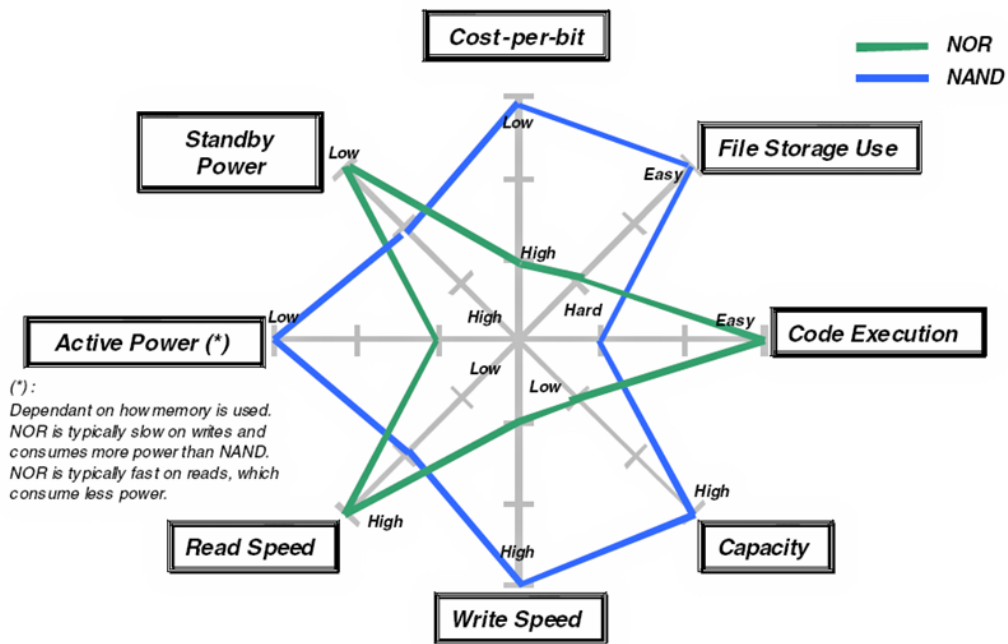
Cost-per-bit

NOR
NAND

Standby Power

File Storage Use

Low
Low
Easy
High
High
Hard
Low
Easy

Active Power (*)

Code Execution

Low
Low

(*) :
Dependant on how memory is used. NOR is typically slow on writes and consumes more power than NAND. NOR is typically fast on reads, which consume less power.

High
High
High

Read Speed

Capacity

Write Speed